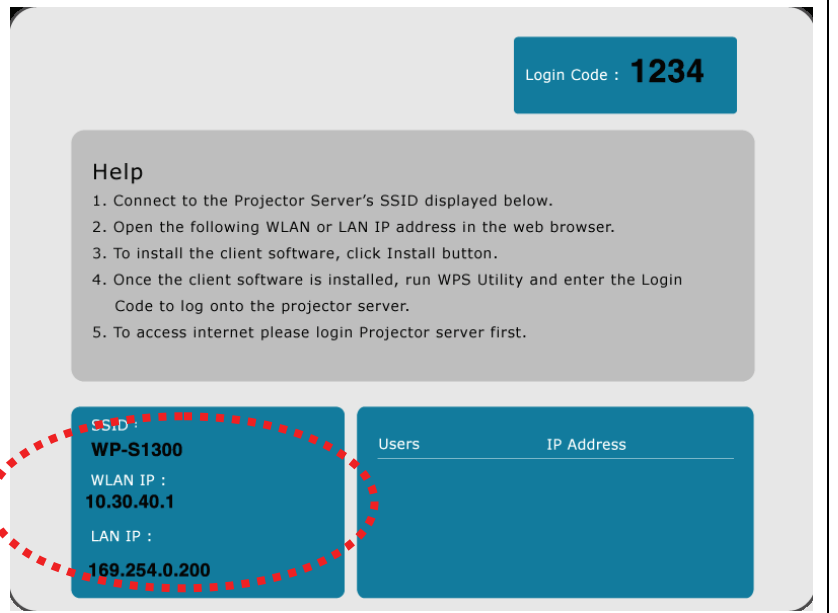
Login Code : 1234

Help

1. Connect to the Projector Server's SSID displayed below.
2. Open the following WLAN or LAN IP address in the web browser.
3. To install the client software, click Install button.
4. Once the client software is installed, run WPS Utility and enter the Login Code to log onto the projector server.
5. To access internet please login Projector server first.

SSID :
WP-S1300
WLAN IP :
10.30.40.1
LAN IP :
169.254.0.200

| Users | IP Address |
|---|---|